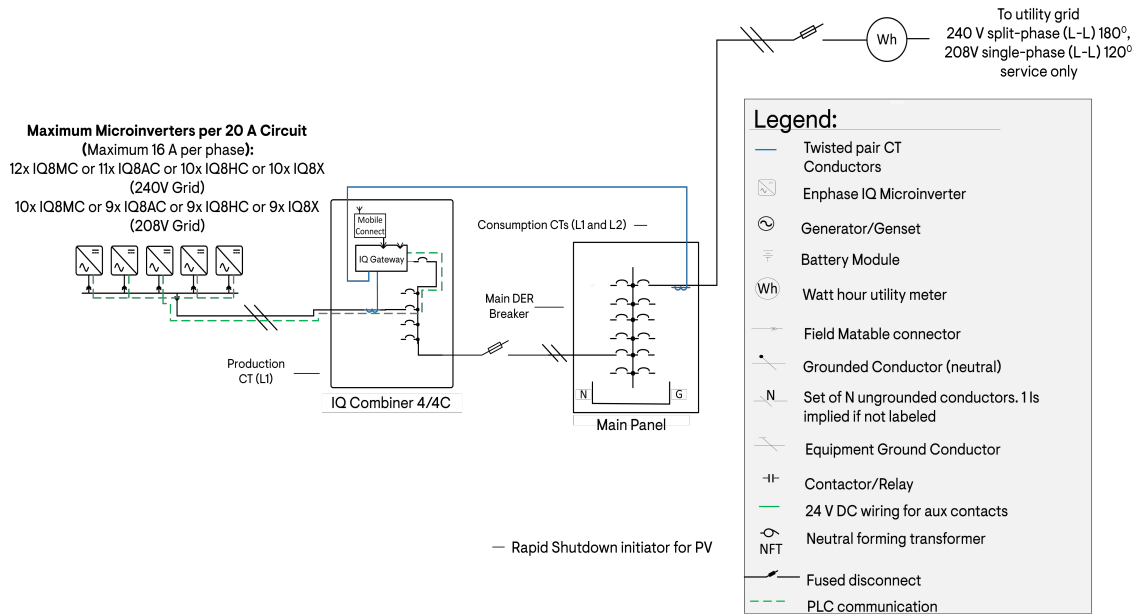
To utility grid
240 V split-phase (L-L) 180$^0$,
208V single-phase (L-L) 120$^0$
service only

Wh

Maximum Microinverters per 20 A Circuit
(Maximum 16 A per phase):
12x IQ8MC or 11x IQ8AC or 10x IQ8HC or 10x IQ8X
(240V Grid)
10x IQ8MC or 9x IQ8AC or 9x IQ8HC or 9x IQ8X
(208V Grid)

Mobile Connect

IQ Gateway

Consumption CTs (L1 and L2)

Main DER Breaker

Production CT (L1)

IQ Combiner 4/4C

N

G

Main Panel

Legend:

Twisted pair CT Conductors

Enphase IQ Microinverter

Generator/Genset

Battery Module

Wh

Watt hour utility meter

Field Matable connector

Grounded Conductor (neutral)

N

Set of N ungrounded conductors. 1 Is implied if not labeled

Equipment Ground Conductor

Contactor/Relay

24 V DC wiring for aux contacts

NFT

Neutral forming transformer

Fused disconnect

PLC communication

Rapid Shutdown initiator for PV